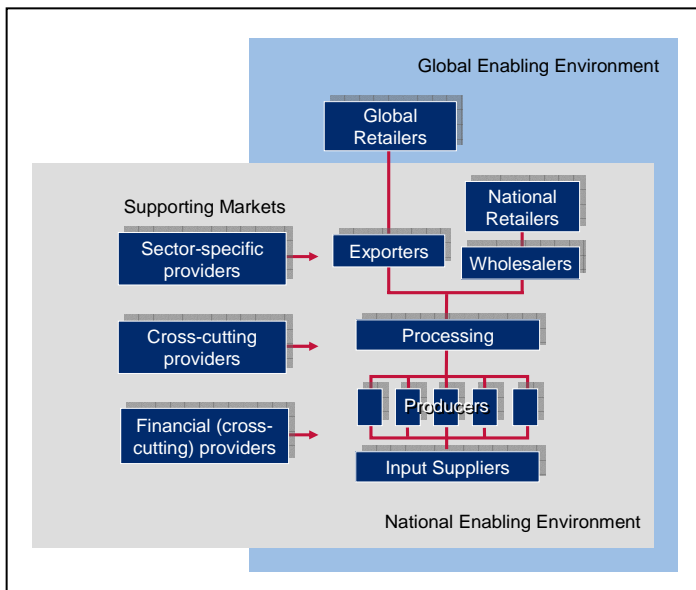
Global Enabling Environment

Global Retailers

Supporting Markets

National Retailers

Sector-specific providers

Exporters

Wholesalers

Cross-cutting providers

Processing

Financial (cross-cutting) providers

Producers

Input Suppliers

National Enabling Environment